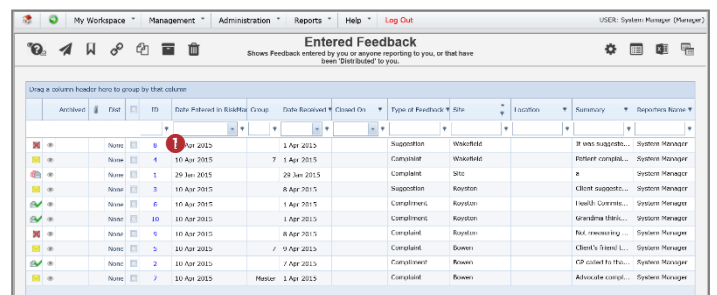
My Workspace | Management | Administration | Reports | Help | Log Out | USER: System Manager (Manager)

Entered Feedback
Shows Feedback entered by you or anyone reporting to you, or that have been 'Distributed' to you.

Drag a column header here to group by that column

| | Archived | | Dist | | ID | Date Entered in RiskMan | Group | Date Received | Closed On | Type of Feedback | Site | Location | Summary | Reporters Name |
|---|---|---|---|---|---|---|---|---|---|---|---|---|---|---|
| | | | None | | 8 | 10 Apr 2015 | | 1 Apr 2015 | | Suggestion | Wakefield | | It was suggeste... | System Manager |
| | | | None | | 4 | 10 Apr 2015 | 7 | 1 Apr 2015 | | Complaint | Wakefield | | Patient complai... | System Manager |
| | | | None | | 1 | 29 Jun 2015 | | 29 Jun 2015 | | Complaint | Site | | a | System Manager |
| | | | None | | 3 | 10 Apr 2015 | | 8 Apr 2015 | | Suggestion | Royston | | Client suggeste... | System Manager |
| | | | None | | 6 | 10 Apr 2015 | | 1 Apr 2015 | | Compliment | Royston | | Health Commis... | System Manager |
| | | | None | | 10 | 10 Apr 2015 | | 8 Apr 2015 | | Compliment | Royston | | Grandma think... | System Manager |
| | | | None | | 9 | 10 Apr 2015 | | 1 Apr 2015 | | Suggestion | Royston | | Not measuring ... | System Manager |
| | | | None | | 5 | 10 Apr 2015 | 7 | 9 Apr 2015 | | Complaint | Bowen | | Client's friend l... | System Manager |
| | | | None | | 2 | 10 Apr 2015 | | 7 Apr 2015 | | Compliment | Bowen | | GP called to tha... | System Manager |
| | | | None | | 7 | 10 Apr 2015 | Master | 1 Apr 2015 | | Complaint | Bowen | | Advocate compl... | System Manager |